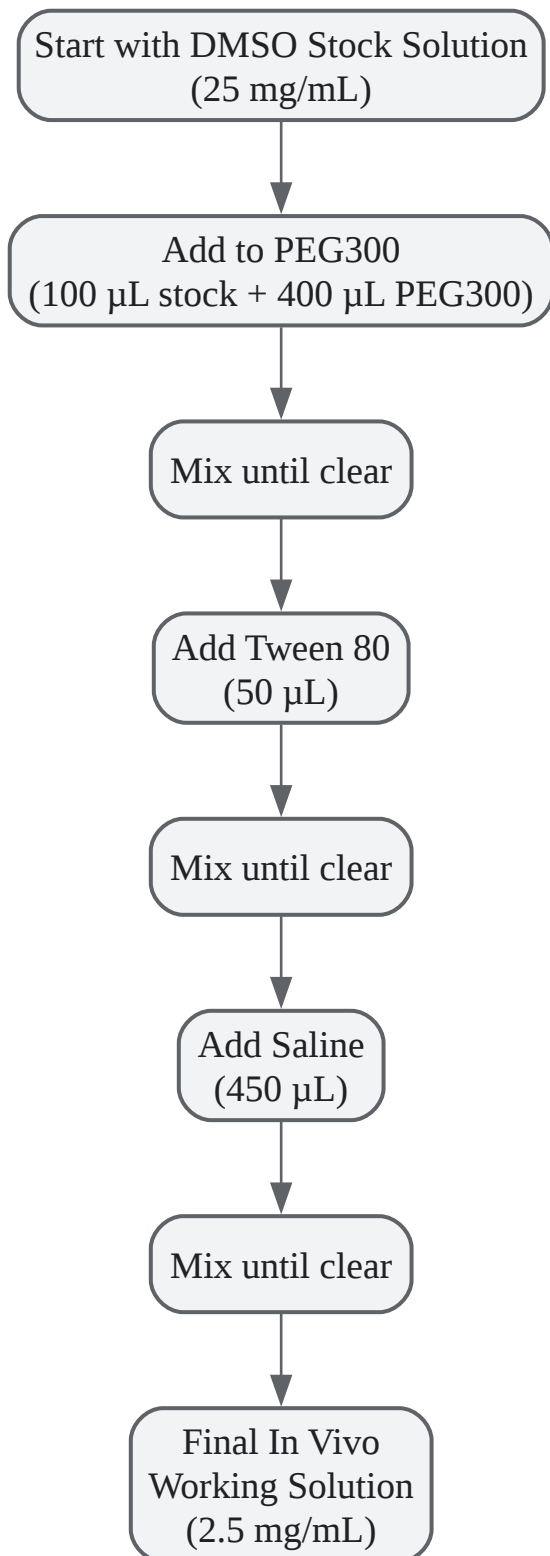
Start with DMSO Stock Solution
(25 mg/mL)

Add to PEG300
(100 µL stock + 400 µL PEG300)

Mix until clear

Add Tween 80
(50 µL)

Mix until clear

Add Saline
(450 µL)

Mix until clear

Final In Vivo
Working Solution
(2.5 mg/mL)